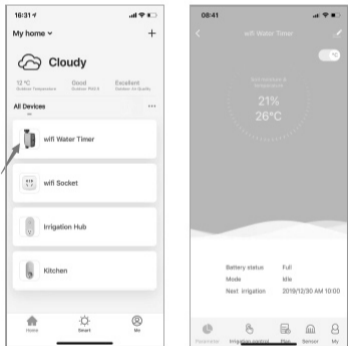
16:31

My home

Cloudy

12 °C
Outdoor Temperature

Good
Outdoor PM2.5

Excellent
Outdoor Air Quality

All Devices

wifi Water Timer

wifi Socket

Irrigation Hub

Kitchen

Home

Smart

Me

08:41

wifi Water Timer

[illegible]

21%
26°C

Battery status Full
Mode Idle
Next irrigation 2019/12/30 AM 10:00

Parameter

Irrigation control

Plan

Sensor

My